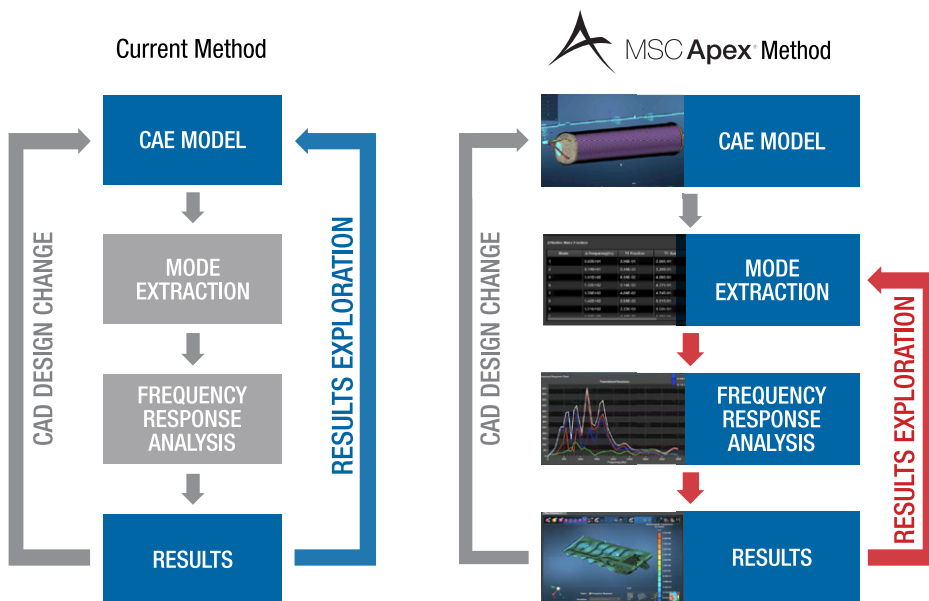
Current Method

CAE MODEL

MODE EXTRACTION

FREQUENCY RESPONSE ANALYSIS

RESULTS

CAD DESIGN CHANGE

RESULTS EXPLORATION

MSC Apex Method

CAE MODEL

MODE EXTRACTION

FREQUENCY RESPONSE ANALYSIS

RESULTS

CAD DESIGN CHANGE

RESULTS EXPLORATION